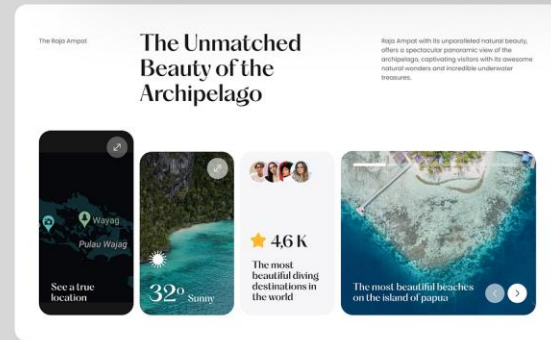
The Raja Ampat

The Unmatched Beauty of the Archipelago

Raja Ampat with its unparalleled natural beauty, offers a spectacular panoramic view of the archipelago, captivating visitors with its awesome natural wonders and incredible underwater treasures.

Wayag

Pulau Wajag

See a true location

32° Sunny

4,6 K

The most beautiful diving destinations in the world

The most beautiful beaches on the island of papua